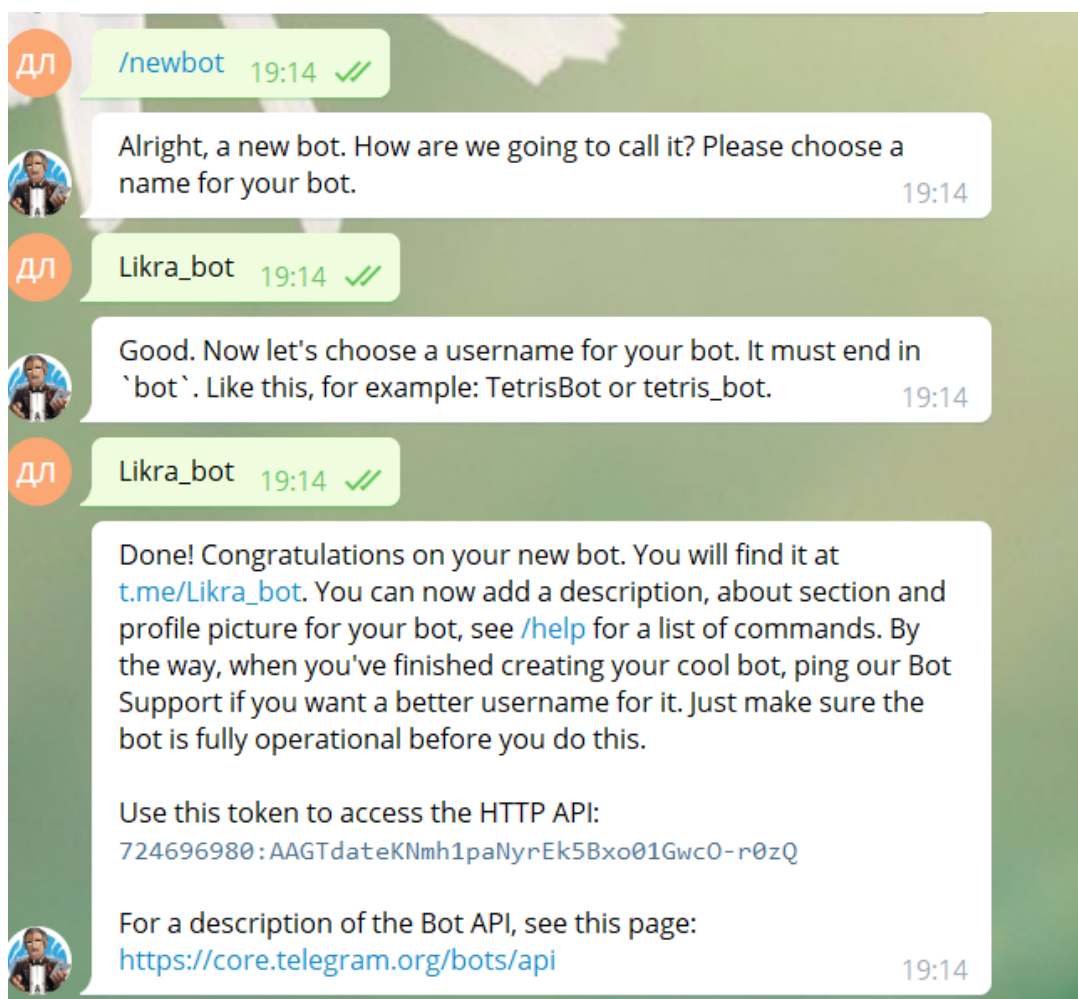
ДЛ

/newbot 19:14

Alright, a new bot. How are we going to call it? Please choose a name for your bot. 19:14

ДЛ

Likra_bot 19:14

Good. Now let's choose a username for your bot. It must end in `bot`. Like this, for example: TetrisBot or tetris_bot. 19:14

ДЛ

Likra_bot 19:14

Done! Congratulations on your new bot. You will find it at t.me/Likra_bot. You can now add a description, about section and profile picture for your bot, see /help for a list of commands. By the way, when you've finished creating your cool bot, ping our Bot Support if you want a better username for it. Just make sure the bot is fully operational before you do this.

Use this token to access the HTTP API:
724696980:AAGTdateKNmh1paNyrEk5Bxo01GwcO-r0zQ

For a description of the Bot API, see this page:
https://core.telegram.org/bots/api 19:14